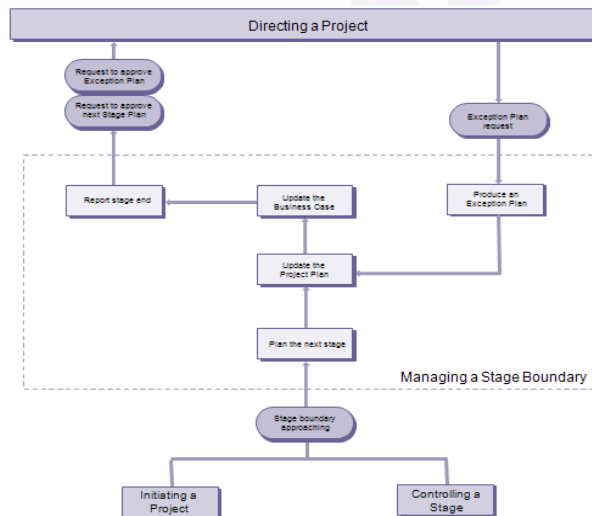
Directing a Project

Request to approve Exception Plan

Request to approve next Stage Plan

Exception Plan request

Report stage end

Update the Business Case

Produce an Exception Plan

Update the Project Plan

Plan the next stage

Managing a Stage Boundary

Stage boundary approaching

Initiating a Project

Controlling a Stage